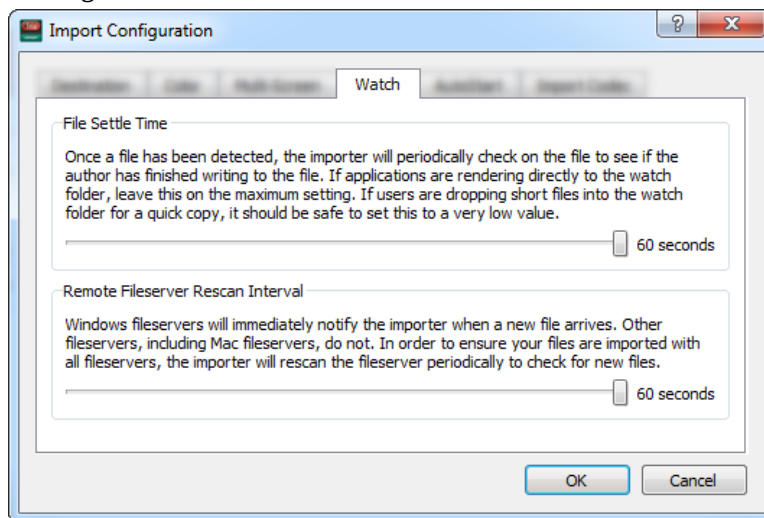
Import Configuration

? X

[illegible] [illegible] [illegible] Watch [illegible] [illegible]

File Settle Time

Once a file has been detected, the importer will periodically check on the file to see if the author has finished writing to the file. If applications are rendering directly to the watch folder, leave this on the maximum setting. If users are dropping short files into the watch folder for a quick copy, it should be safe to set this to a very low value.

60 seconds

Remote Fileserver Rescan Interval

Windows fileservers will immediately notify the importer when a new file arrives. Other fileservers, including Mac fileservers, do not. In order to ensure your files are imported with all fileservers, the importer will rescan the fileserver periodically to check for new files.

60 seconds

OK

Cancel